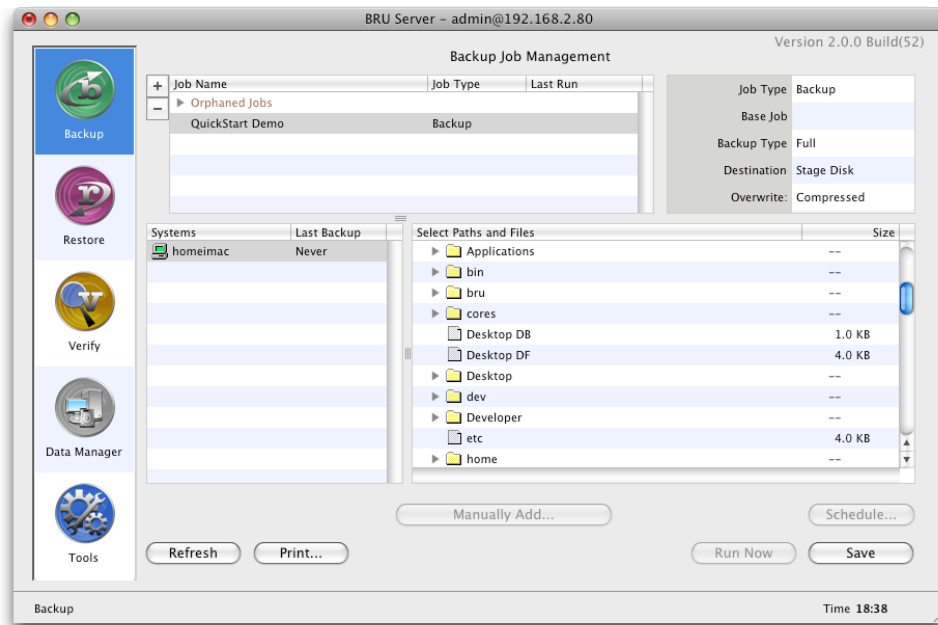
BRU Server - admin@192.168.2.80

Version 2.0.0 Build(52)

Backup Job Management

Backup

Restore

Verify

Data Manager

Tools

+
−

| Job Name | Job Type | Last Run |
|---|---|---|
| ▶ Orphaned Jobs | | |
| QuickStart Demo | Backup | |

| | |
|---|---|
| Job Type | Backup |
| Base Job | |
| Backup Type | Full |
| Destination | Stage Disk |
| Overwrite: | Compressed |

| Systems | Last Backup |
|---|---|
| homeimac | Never |

| Select Paths and Files | Size |
|---|---|
| Applications | -- |
| bin | -- |
| bru | -- |
| cores | -- |
| Desktop DB | 1.0 KB |
| Desktop DF | 4.0 KB |
| Desktop | -- |
| dev | -- |
| Developer | -- |
| etc | 4.0 KB |
| home | -- |

Manually Add...

Schedule...

Refresh

Print...

Run Now

Save

Backup

Time 18:38